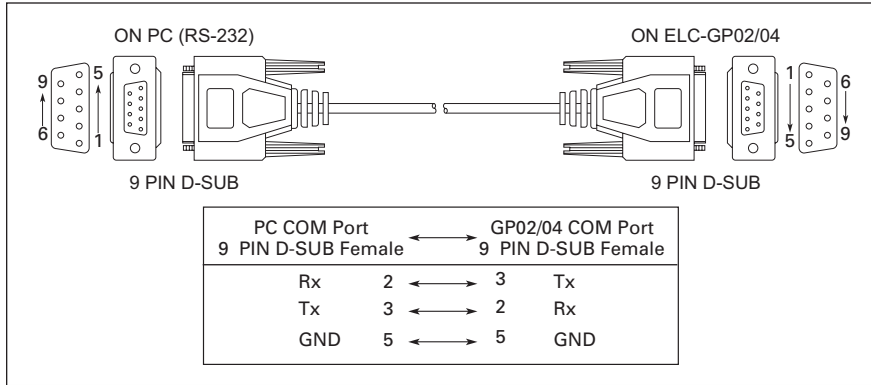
ON PC (RS-232)

ON ELC-GP02/04

9 5

6 1

1 6

5 9

9 PIN D-SUB

9 PIN D-SUB

| PC COM Port 9 PIN D-SUB Female | | | GP02/04 COM Port 9 PIN D-SUB Female |
|---|---|---|---|
| Rx | 2 | 3 | Tx |
| Tx | 3 | 2 | Rx |
| GND | 5 | 5 | GND |